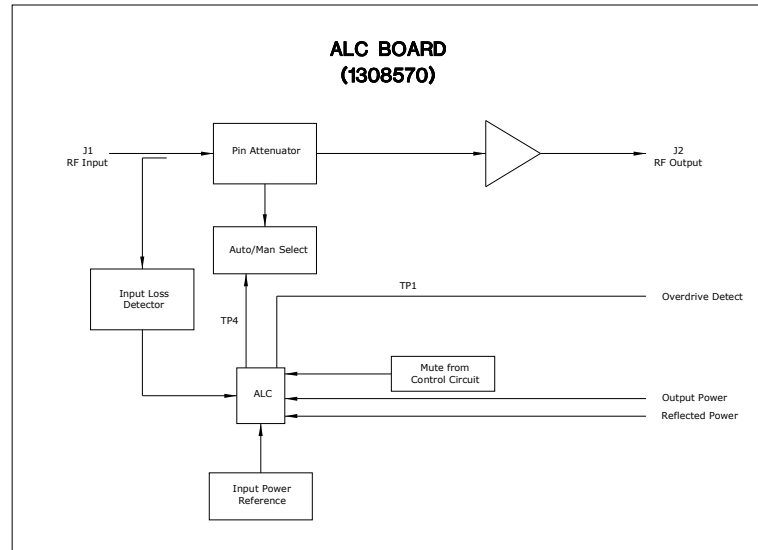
ALC BOARD
(1308570)

J1
RF Input

Pin Attenuator

J2
RF Output

Auto/Man Select

Input Loss Detector

TP1

Overdrive Detect

TP4

Mute from Control Circuit

ALC

Output Power

Reflected Power

Input Power Reference